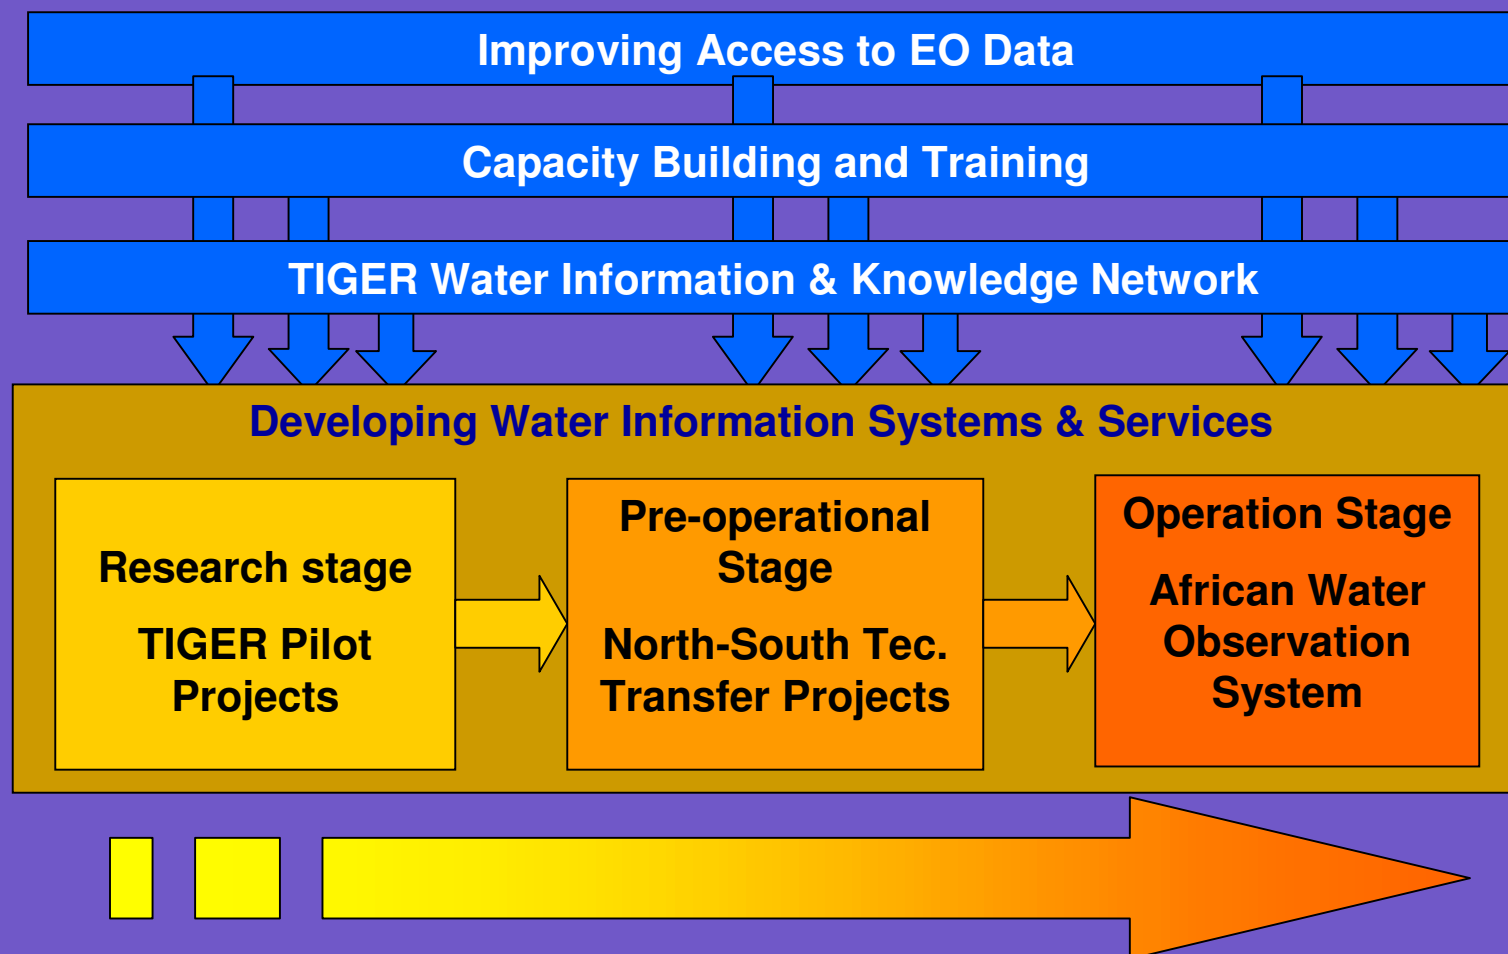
Improving Access to EO Data

Capacity Building and Training

TIGER Water Information & Knowledge Network

Developing Water Information Systems & Services

Research stage

TIGER Pilot Projects

Pre-operational Stage

North-South Tec. Transfer Projects

Operation Stage

African Water Observation System